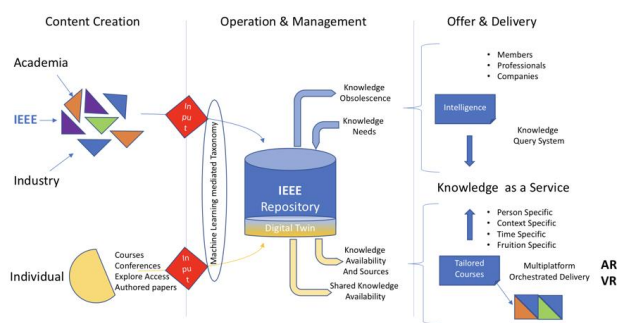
Content Creation

Operation & Management

Offer & Delivery

Academia

IEEE

Industry

Individual

Courses
Conferences
Explore Access
Authored papers

In put

In put

Machine Learning mediated Taxonomy

Knowledge Obsolescence

Knowledge Needs

IEEE Repository

Digital Twin

Knowledge Availability And Sources

Shared Knowledge Availability

• Members
• Professionals
• Companies

Intelligence

Knowledge Query System

Knowledge as a Service

• Person Specific
• Context Specific
• Time Specific
• Fruition Specific

Tailored Courses

Multiplatform Orchestrated Delivery

AR
VR